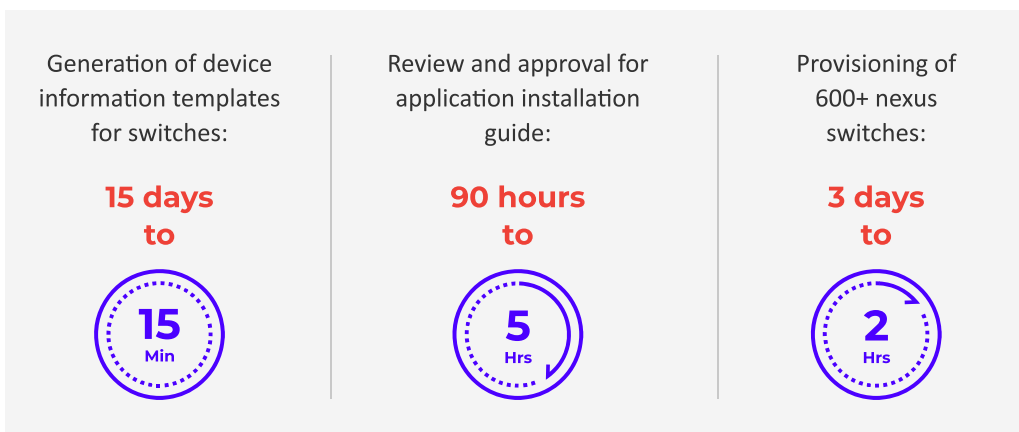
Generation of device information templates for switches:

15 days to

15
Min

Review and approval for application installation guide:

90 hours to

5
Hrs

Provisioning of 600+ nexus switches:

3 days to

2
Hrs